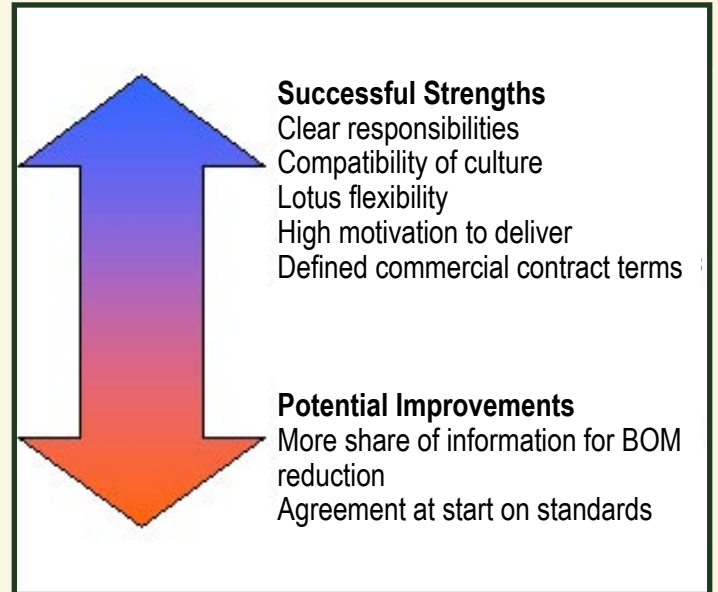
**Successful Strengths**
Clear responsibilities
Compatibility of culture
Lotus flexibility
High motivation to deliver
Defined commercial contract terms

**Potential Improvements**
More share of information for BOM reduction
Agreement at start on standards